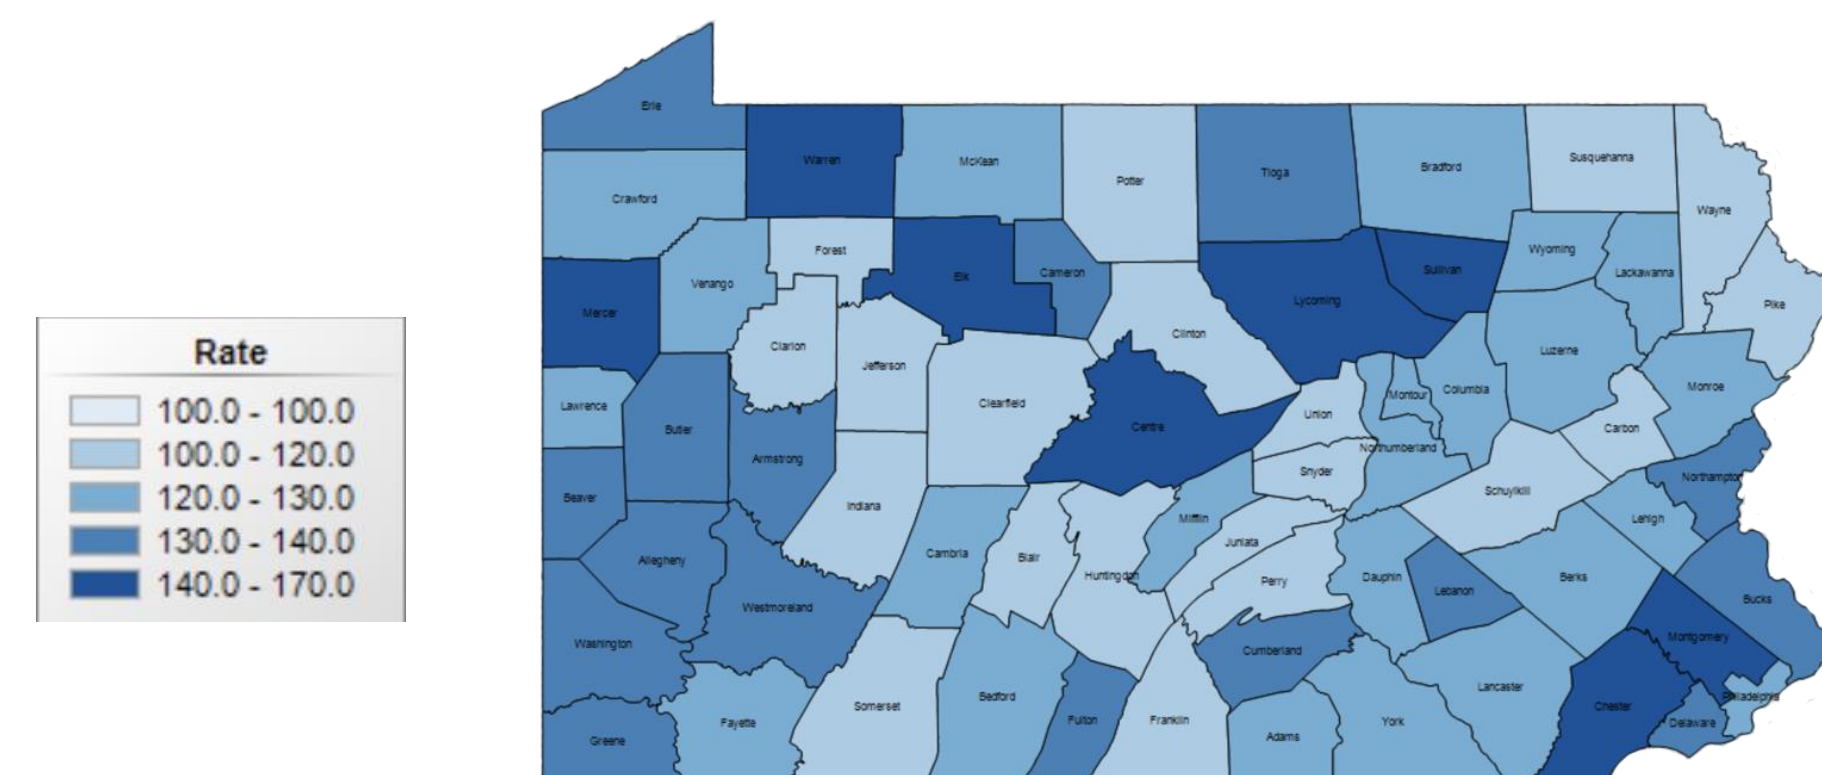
Rate
100.0 - 100.0
100.0 - 120.0
120.0 - 130.0
130.0 - 140.0
140.0 - 170.0

Erie
Warren
McKean
Potter
Tioga
Bradford
Susquehanna
Wayne
Crawford
Forest
Elk
Cameron
Lycoming
Sullivan
Wyoming
Lackawanna
Pike
Mercer
Venango
Clarion
Jefferson
Clinton
Luzerne
Lawrence
Butler
Armstrong
Clearfield
Centre
Union
Montour
Columbia
Monroe
Carbon
Northumberland
Beaver
Indiana
Snyder
Schuylkill
Northampton
Mifflin
Juniata
Lehigh
Allegheny
Cambria
Blair
Huntingdon
Perry
Dauphin
Lebanon
Berks
Bucks
Westmoreland
Montgomery
Washington
Cumberland
Lancaster
Somerset
Bedford
Fulton
Franklin
Chester
Philadelphia
Fayette
Adams
York
Delaware
Greene